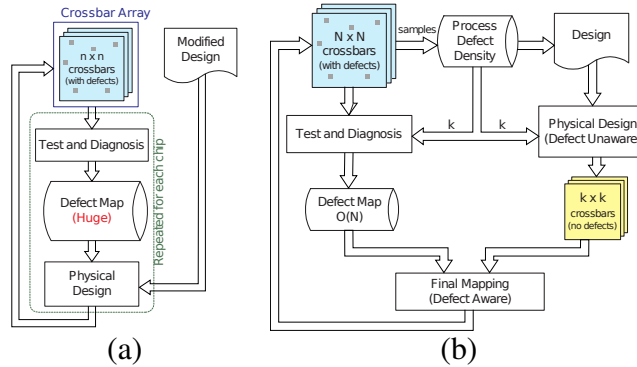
Crossbar Array

n x n
crossbars
(with defects)

Modified
Design

Test and Diagnosis

Defect Map
(Huge)

Repeated for each chip

Physical
Design

(a)

N x N
crossbars
(with defects)

samples

Process
Defect
Density

Design

Test and Diagnosis

k

k

Physical Design
(Defect Unaware)

Defect Map
O(N)

k x k
crossbars
(no defects)

Final Mapping
(Defect Aware)

(b)